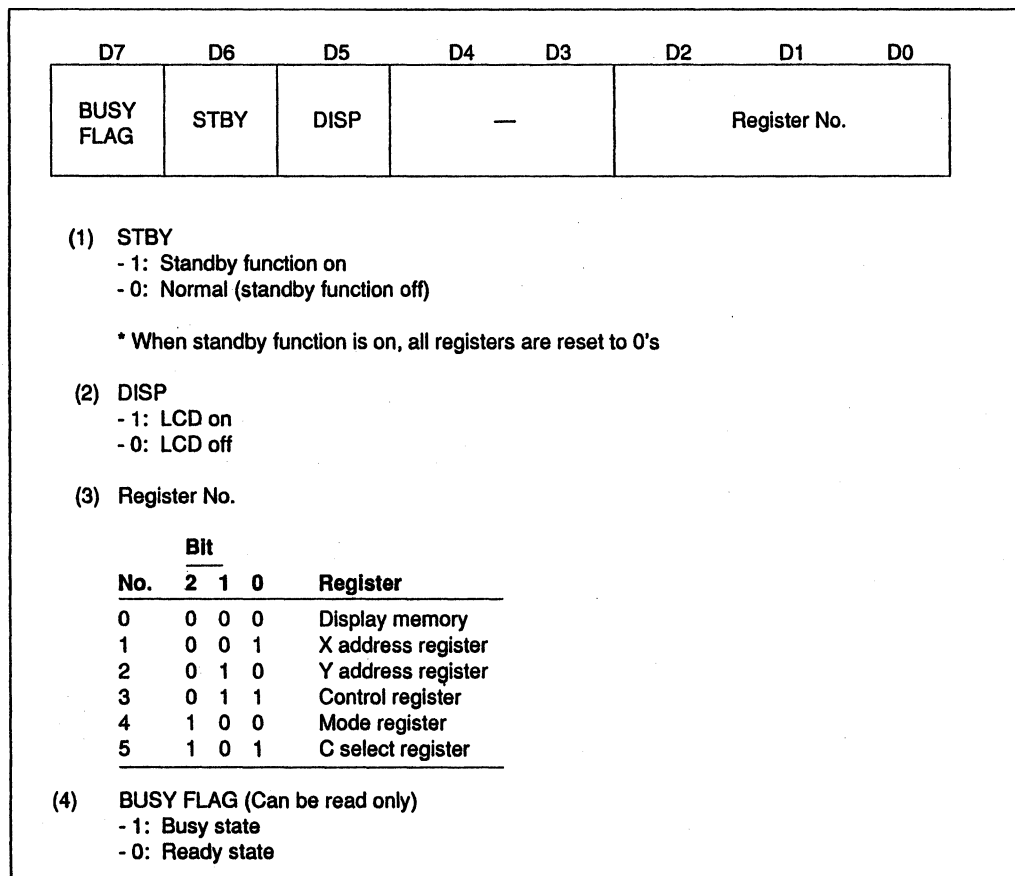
| D7 | D6 | D5 | D4 D3 | D2 D1 D0 |
|---|---|---|---|---|
| BUSY FLAG | STBY | DISP | — | Register No. |

(1) STBY
- 1: Standby function on
- 0: Normal (standby function off)

* When standby function is on, all registers are reset to 0's

(2) DISP
- 1: LCD on
- 0: LCD off

(3) Register No.

| No. | Bit 2 | Bit 1 | Bit 0 | Register |
|---|---|---|---|---|
| 0 | 0 | 0 | 0 | Display memory |
| 1 | 0 | 0 | 1 | X address register |
| 2 | 0 | 1 | 0 | Y address register |
| 3 | 0 | 1 | 1 | Control register |
| 4 | 1 | 0 | 0 | Mode register |
| 5 | 1 | 0 | 1 | C select register |

(4) BUSY FLAG (Can be read only)
- 1: Busy state
- 0: Ready state